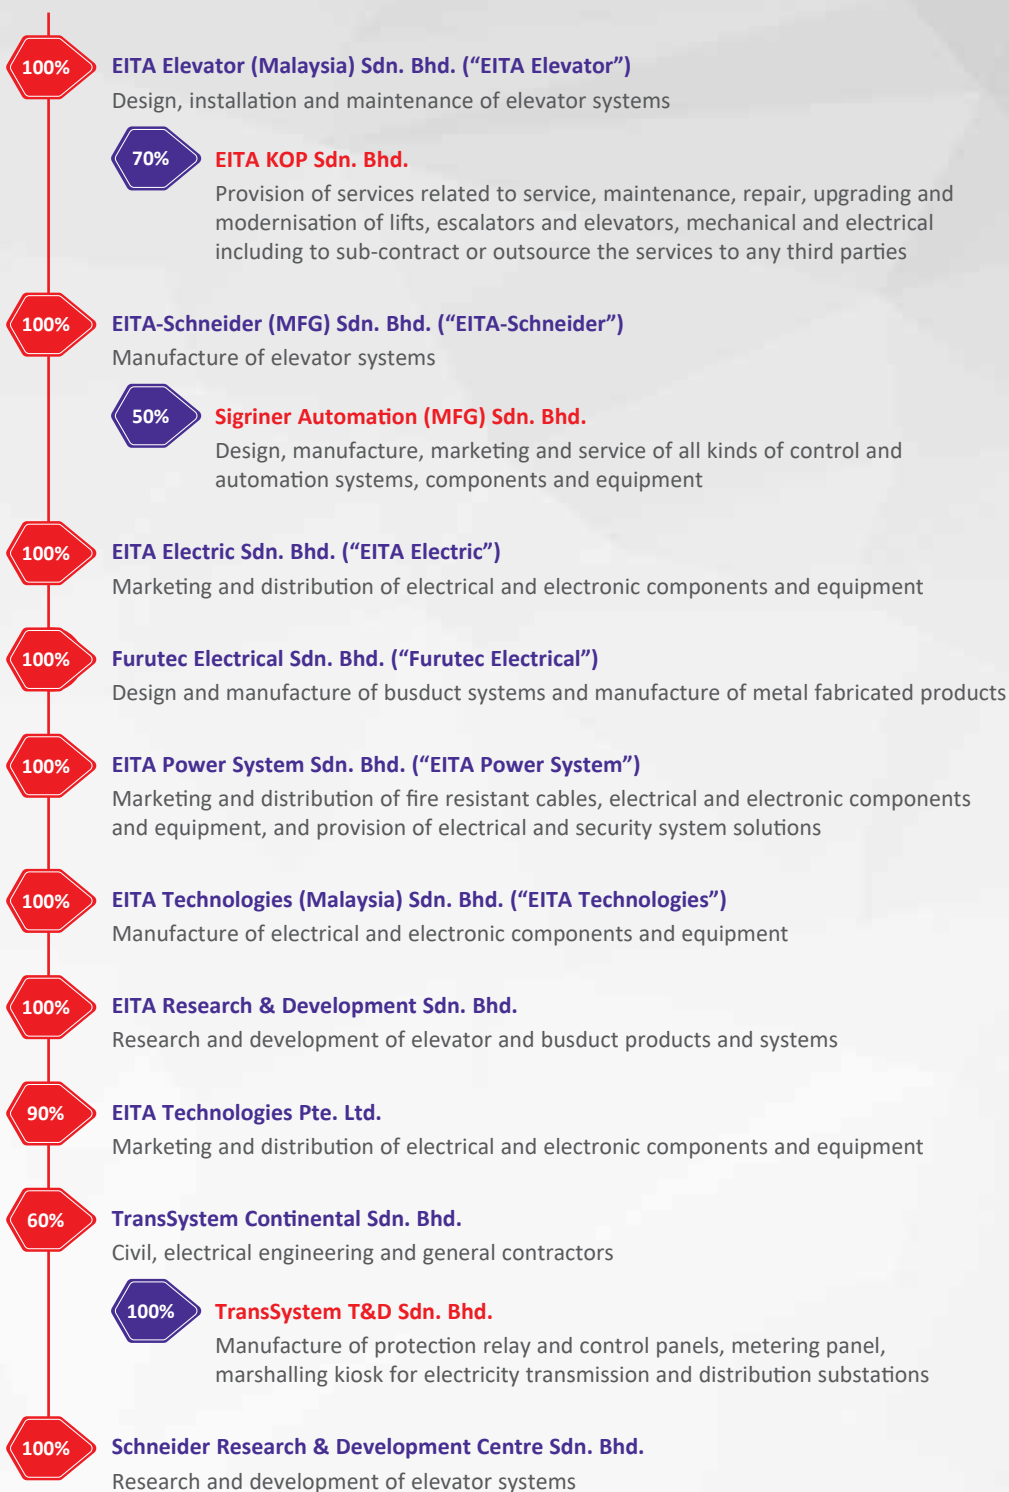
100%
EITA Elevator (Malaysia) Sdn. Bhd. (“EITA Elevator”)
Design, installation and maintenance of elevator systems

70%
EITA KOP Sdn. Bhd.
Provision of services related to service, maintenance, repair, upgrading and modernisation of lifts, escalators and elevators, mechanical and electrical including to sub-contract or outsource the services to any third parties

100%
EITA-Schneider (MFG) Sdn. Bhd. (“EITA-Schneider”)
Manufacture of elevator systems

50%
Sigriner Automation (MFG) Sdn. Bhd.
Design, manufacture, marketing and service of all kinds of control and automation systems, components and equipment

100%
EITA Electric Sdn. Bhd. (“EITA Electric”)
Marketing and distribution of electrical and electronic components and equipment

100%
Furutec Electrical Sdn. Bhd. (“Furutec Electrical”)
Design and manufacture of busduct systems and manufacture of metal fabricated products

100%
EITA Power System Sdn. Bhd. (“EITA Power System”)
Marketing and distribution of fire resistant cables, electrical and electronic components and equipment, and provision of electrical and security system solutions

100%
EITA Technologies (Malaysia) Sdn. Bhd. (“EITA Technologies”)
Manufacture of electrical and electronic components and equipment

100%
EITA Research & Development Sdn. Bhd.
Research and development of elevator and busduct products and systems

90%
EITA Technologies Pte. Ltd.
Marketing and distribution of electrical and electronic components and equipment

60%
TransSystem Continental Sdn. Bhd.
Civil, electrical engineering and general contractors

100%
TransSystem T&D Sdn. Bhd.
Manufacture of protection relay and control panels, metering panel, marshalling kiosk for electricity transmission and distribution substations

100%
Schneider Research & Development Centre Sdn. Bhd.
Research and development of elevator systems